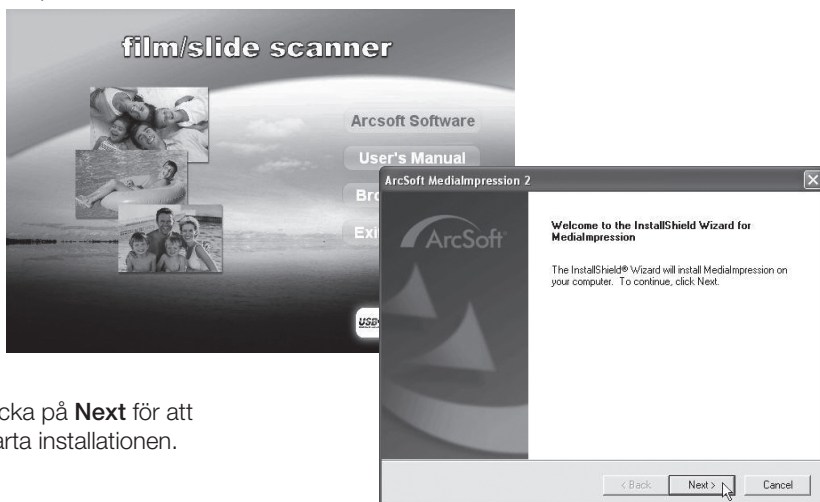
film/slide scanner

Arcsoft Software

User's Manual

Bro

Exi

USB

ArcSoft MediaImpression 2

ArcSoft

Welcome to the InstallShield Wizard for MediaImpression

The InstallShield® Wizard will install MediaImpression on your computer. To continue, click Next.

< Back

Next >

Cancel

cka på **Next** för att arta installationen.